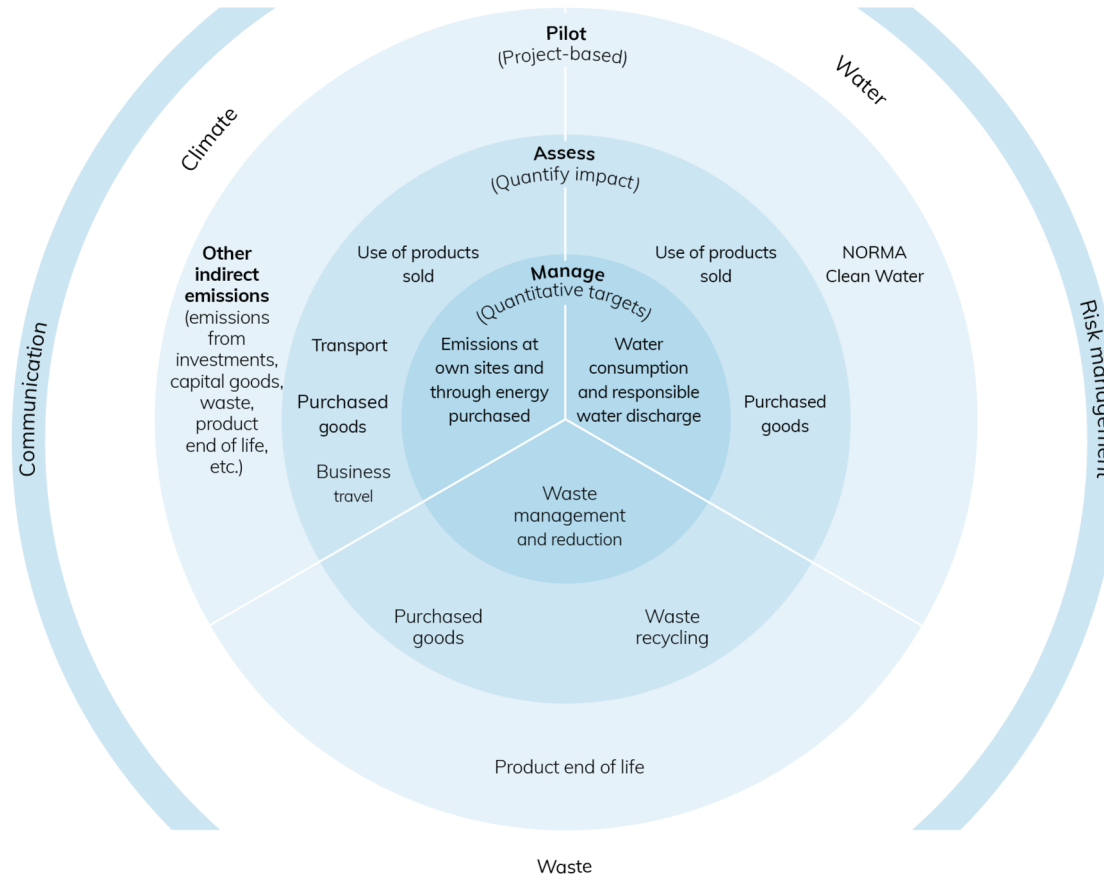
Pilot
(Project-based)

Climate

Water

Assess
(Quantify impact)

Other indirect emissions
(emissions from investments, capital goods, waste, product end of life, etc.)

Use of products sold

Use of products sold

NORMA Clean Water

Manage
(Quantitative targets)

Transport

Emissions at own sites and through energy purchased

Water consumption and responsible water discharge

Purchased goods

Purchased goods

Business travel

Waste management and reduction

Purchased goods

Waste recycling

Product end of life

Communication

Risk managem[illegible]

Waste